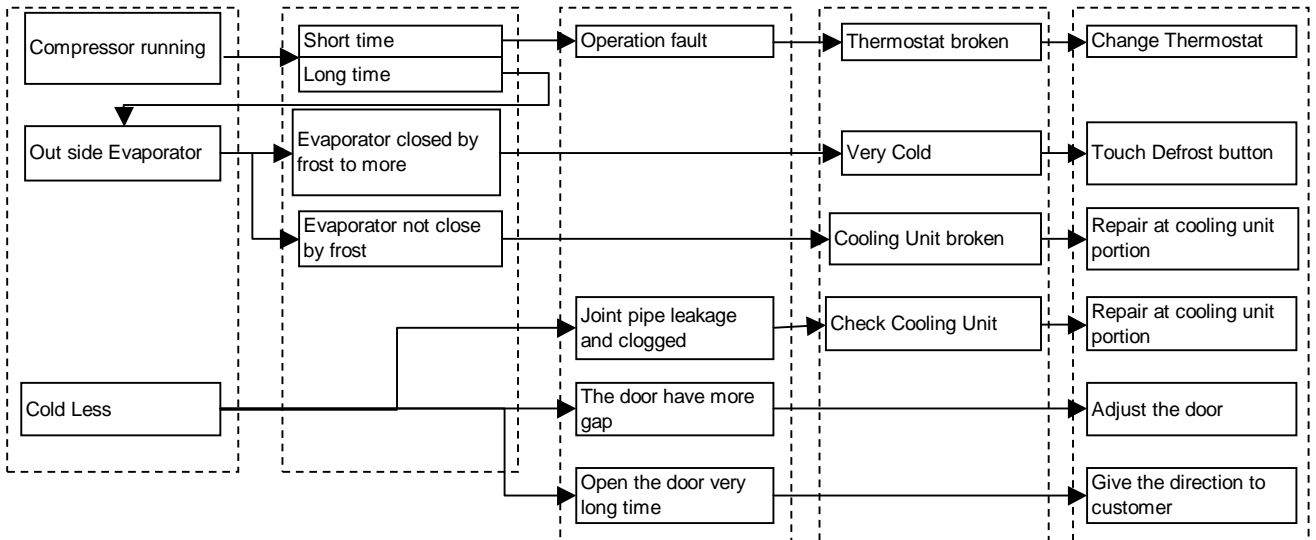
Compressor running

Short time

Long time

Operation fault

Thermostat broken

Change Thermostat

Out side Evaporator

Evaporator closed by frost to more

Very Cold

Touch Defrost button

Evaporator not close by frost

Cooling Unit broken

Repair at cooling unit portion

Joint pipe leakage and clogged

Check Cooling Unit

Repair at cooling unit portion

Cold Less

The door have more gap

Adjust the door

Open the door very long time

Give the direction to customer